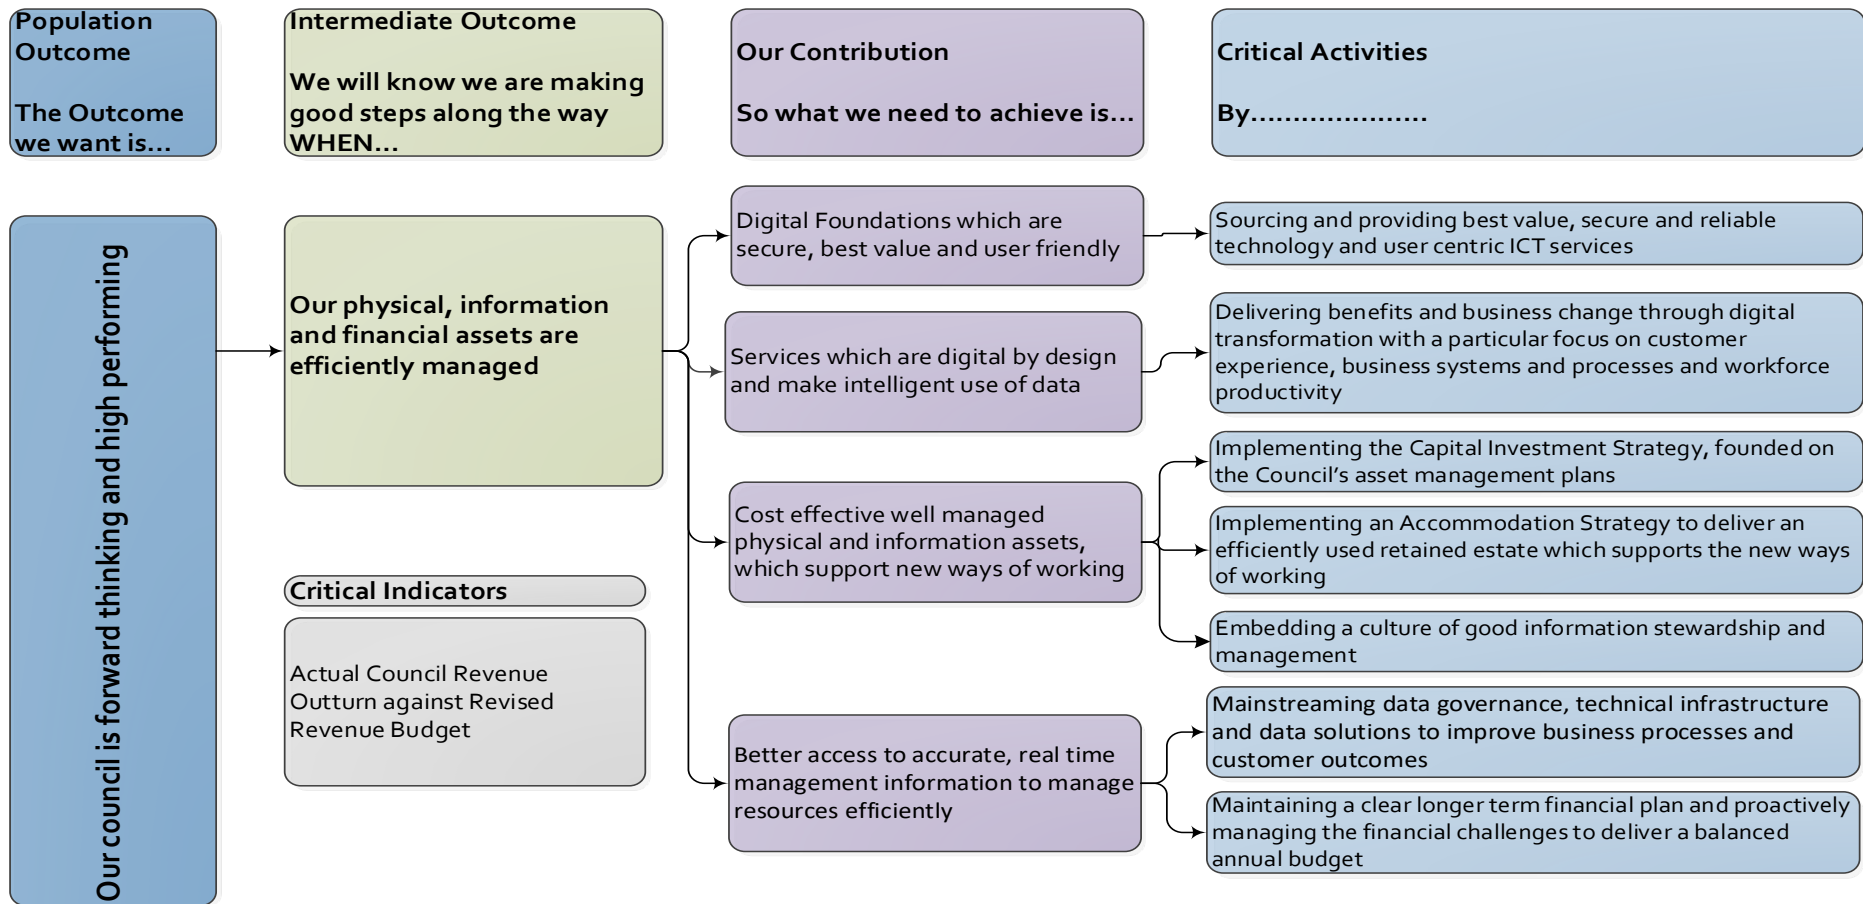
Population Outcome

The Outcome we want is…

Intermediate Outcome

We will know we are making good steps along the way WHEN…

Our Contribution

So what we need to achieve is…

Critical Activities

By…………………

Our council is forward thinking and high performing

Our physical, information and financial assets are efficiently managed

Critical Indicators

Actual Council Revenue Outturn against Revised Revenue Budget

Digital Foundations which are secure, best value and user friendly

Services which are digital by design and make intelligent use of data

Cost effective well managed physical and information assets, which support new ways of working

Better access to accurate, real time management information to manage resources efficiently

Sourcing and providing best value, secure and reliable technology and user centric ICT services

Delivering benefits and business change through digital transformation with a particular focus on customer experience, business systems and processes and workforce productivity

Implementing the Capital Investment Strategy, founded on the Council's asset management plans

Implementing an Accommodation Strategy to deliver an efficiently used retained estate which supports the new ways of working

Embedding a culture of good information stewardship and management

Mainstreaming data governance, technical infrastructure and data solutions to improve business processes and customer outcomes

Maintaining a clear longer term financial plan and proactively managing the financial challenges to deliver a balanced annual budget